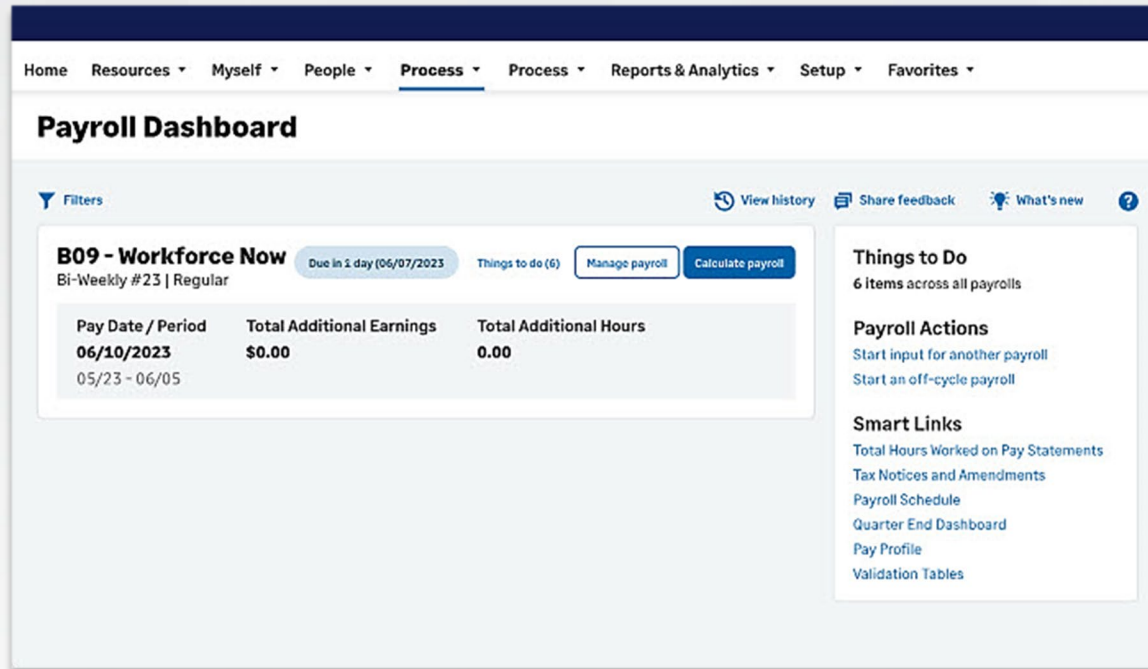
Home Resources ▾ Myself ▾ People ▾ Process ▾ Process ▾ Reports & Analytics ▾ Setup ▾ Favorites ▾

Payroll Dashboard

Filters

View history Share feedback What's new ?

B09 - Workforce Now
Bi-Weekly #23 | Regular

Due in 1 day (06/07/2023

Things to do (6)

Manage payroll

Calculate payroll

| Pay Date / Period | Total Additional Earnings | Total Additional Hours |
|---|---|---|
| 06/10/2023 | $0.00 | 0.00 |
| 05/23 - 06/05 | | |

Things to Do
6 items across all payrolls

Payroll Actions
Start input for another payroll
Start an off-cycle payroll

Smart Links
Total Hours Worked on Pay Statements
Tax Notices and Amendments
Payroll Schedule
Quarter End Dashboard
Pay Profile
Validation Tables